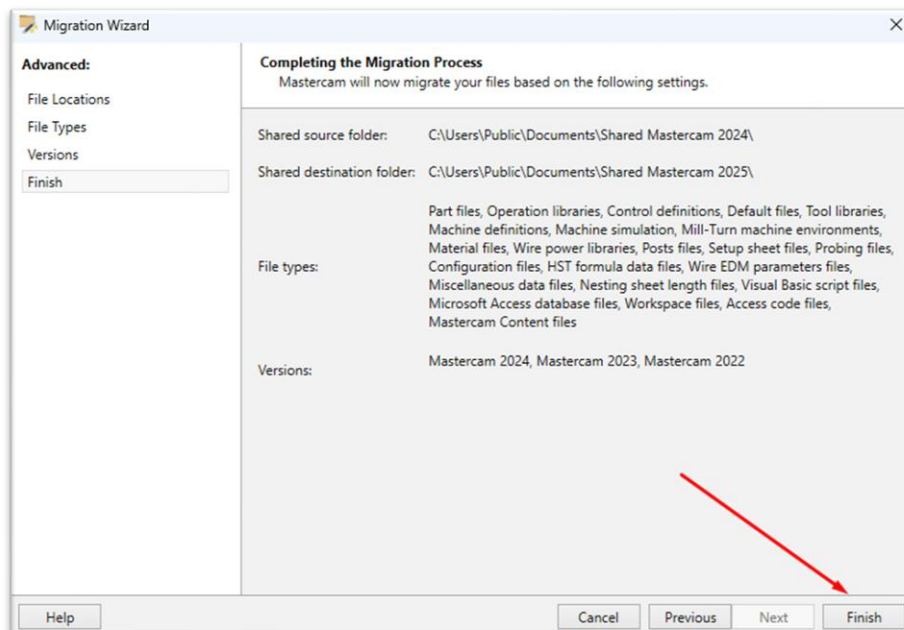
Migration Wizard

Advanced:

File Locations

File Types

Versions

Finish

Completing the Migration Process

Mastercam will now migrate your files based on the following settings.

Shared source folder: C:\Users\Public\Documents\Shared Mastercam 2024\

Shared destination folder: C:\Users\Public\Documents\Shared Mastercam 2025\

File types: Part files, Operation libraries, Control definitions, Default files, Tool libraries, Machine definitions, Machine simulation, Mill-Turn machine environments, Material files, Wire power libraries, Posts files, Setup sheet files, Probing files, Configuration files, HST formula data files, Wire EDM parameters files, Miscellaneous data files, Nesting sheet length files, Visual Basic script files, Microsoft Access database files, Workspace files, Access code files, Mastercam Content files

Versions: Mastercam 2024, Mastercam 2023, Mastercam 2022

Help

Cancel

Previous

Next

Finish